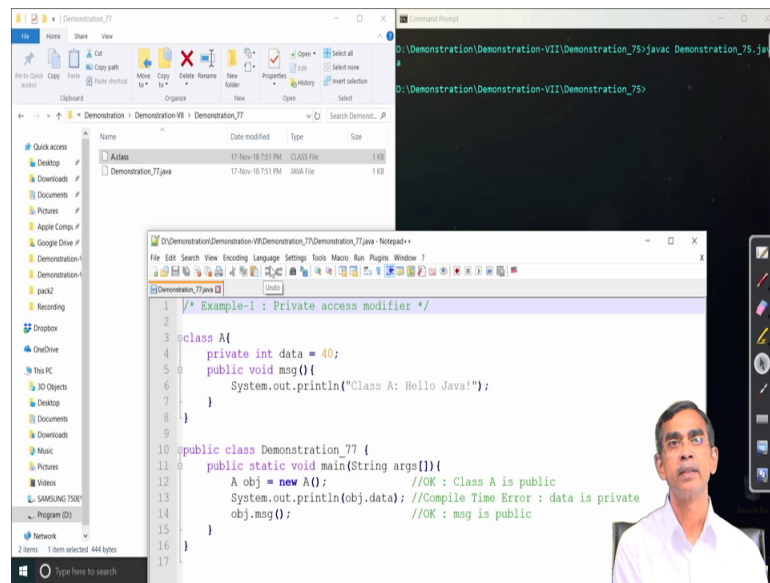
Demonstration_77

File Home Share View

Pin to Quick access Copy Paste Cut Copy path Paste shortcut Move to Copy to Delete Rename New folder Properties Open Edit History Select all Select none Invert selection

Clipboard Organize New Open Select

« Demonstration › Demonstration-VII › Demonstration_77

Search Demonst...

Quick access
Desktop
Downloads
Documents
Pictures
Apple Comp...
Google Drive
Demonstration-\
Demonstration-\
pack2
Recording
Dropbox
OneDrive
This PC
3D Objects
Desktop
Documents
Downloads
Music
Pictures
Videos
SAMSUNG 750E
Program (D:)
Network

| Name | Date modified | Type | Size |
|---|---|---|---|
| A.class | 17-Nov-18 7:51 PM | CLASS File | 1 KB |
| Demonstration_77.java | 17-Nov-18 7:51 PM | JAVA File | 1 KB |

2 items 1 item selected 444 bytes

Command Prompt

D:\Demonstration\Demonstration-VII\Demonstration_75>javac Demonstration_75.java
a

D:\Demonstration\Demonstration-VII\Demonstration_75>

D:\Demonstration\Demonstration-VII\Demonstration_77\Demonstration_77.java - Notepad++

File Edit Search View Encoding Language Settings Tools Macro Run Plugins Window ?

Demonstration_77.java

Undo

1 /* Example-1 : Private access modifier */
2
3 class A{
4     private int data = 40;
5     public void msg(){
6         System.out.println("Class A: Hello Java!");
7     }
8 }
9
10 public class Demonstration_77 {
11     public static void main(String args[]){
12         A obj = new A();             //OK : Class A is public
13         System.out.println(obj.data); //Compile Time Error : data is private
14         obj.msg();                   //OK : msg is public
15     }
16 }
17

Type here to search